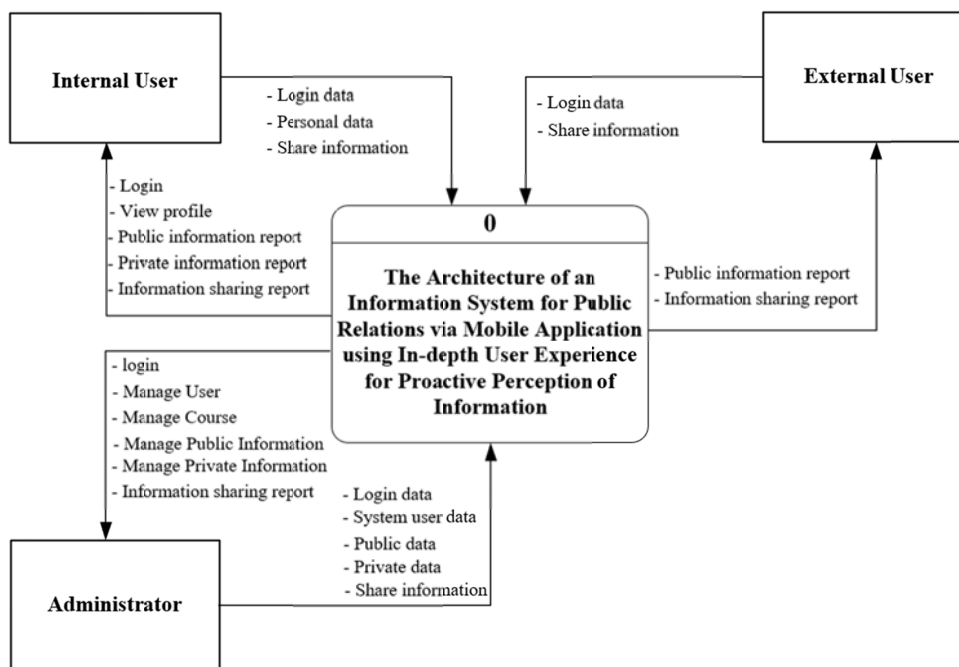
Internal User

- Login data
- Personal data
- Share information

External User

- Login data
- Share information

- Login
- View profile
- Public information report
- Private information report
- Information sharing report

0

The Architecture of an Information System for Public Relations via Mobile Application using In-depth User Experience for Proactive Perception of Information

- Public information report
- Information sharing report

- login
- Manage User
- Manage Course
- Manage Public Information
- Manage Private Information
- Information sharing report

- Login data
- System user data
- Public data
- Private data
- Share information

Administrator